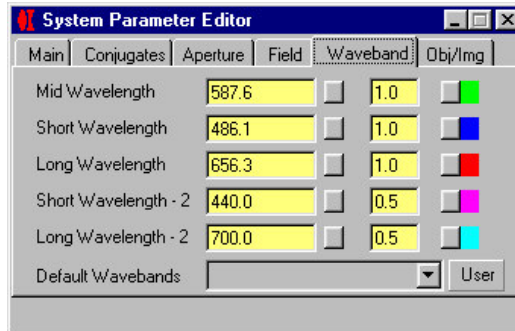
System Parameter Editor

Main | Conjugates | Aperture | Field | Waveband | Obj/Img

Mid Wavelength 587.6 1.0
Short Wavelength 486.1 1.0
Long Wavelength 656.3 1.0
Short Wavelength - 2 440.0 0.5
Long Wavelength - 2 700.0 0.5
Default Wavebands User